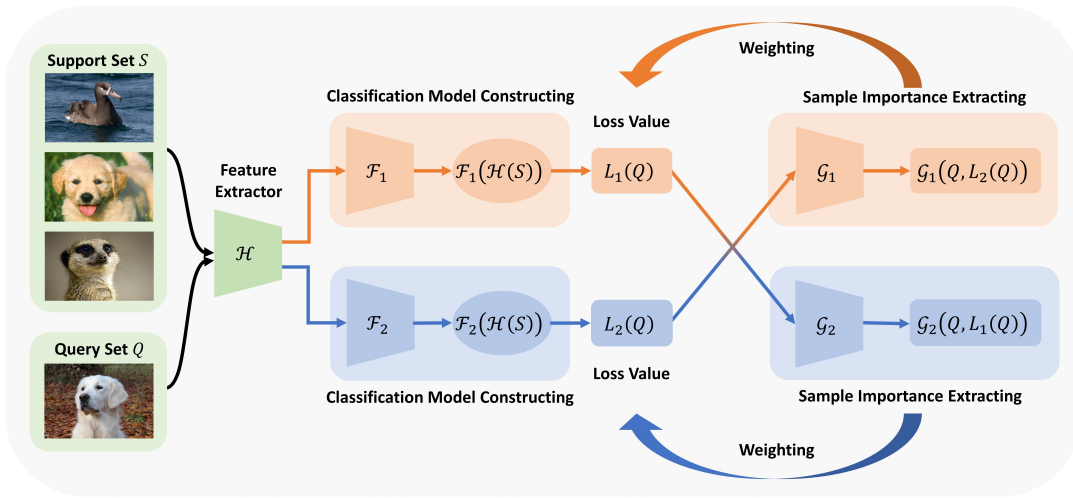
Support Set $S$

Query Set $Q$

Feature Extractor

$\mathcal{H}$

Weighting

Classification Model Constructing

Sample Importance Extracting

Loss Value

$\mathcal{F}_1$

$\mathcal{F}_1(\mathcal{H}(S))$

$L_1(Q)$

$\mathcal{G}_1$

$\mathcal{G}_1(Q, L_2(Q))$

$\mathcal{F}_2$

$\mathcal{F}_2(\mathcal{H}(S))$

$L_2(Q)$

$\mathcal{G}_2$

$\mathcal{G}_2(Q, L_1(Q))$

Loss Value

Classification Model Constructing

Sample Importance Extracting

Weighting